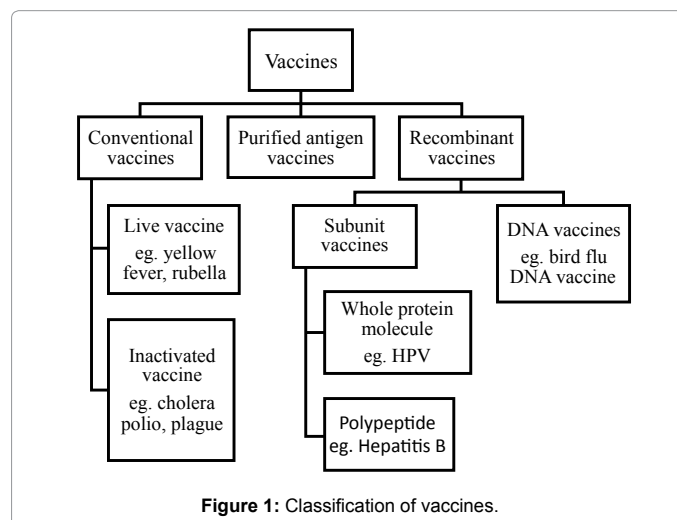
Vaccines

Conventional vaccines

Purified antigen vaccines

Recombinant vaccines

Live vaccine eg. yellow fever, rubella

Inactivated vaccine eg. cholera polio, plague

Subunit vaccines

Whole protein molecule eg. HPV

Polypeptide eg. Hepatitis B

DNA vaccines eg. bird flu DNA vaccine

**Figure 1:** Classification of vaccines.